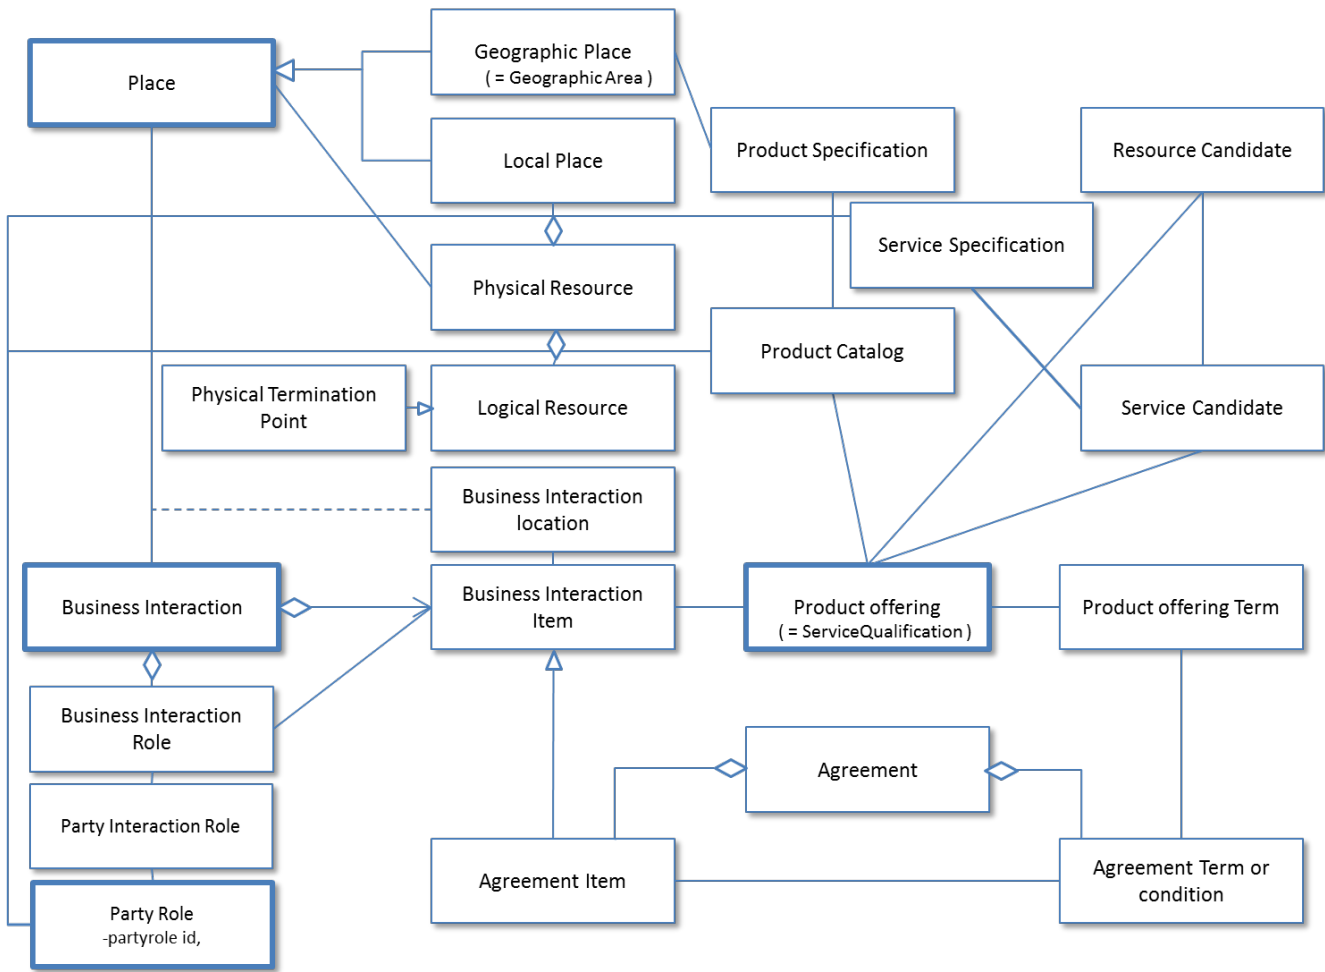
Place

Geographic Place
( = Geographic Area )

Local Place

Product Specification

Resource Candidate

Service Specification

Physical Resource

Product Catalog

Physical Termination Point

Logical Resource

Service Candidate

Business Interaction location

Business Interaction

Business Interaction Item

Product offering
( = ServiceQualification )

Product offering Term

Business Interaction Role

Agreement

Party Interaction Role

Agreement Item

Agreement Term or condition

Party Role
-partyrole id,